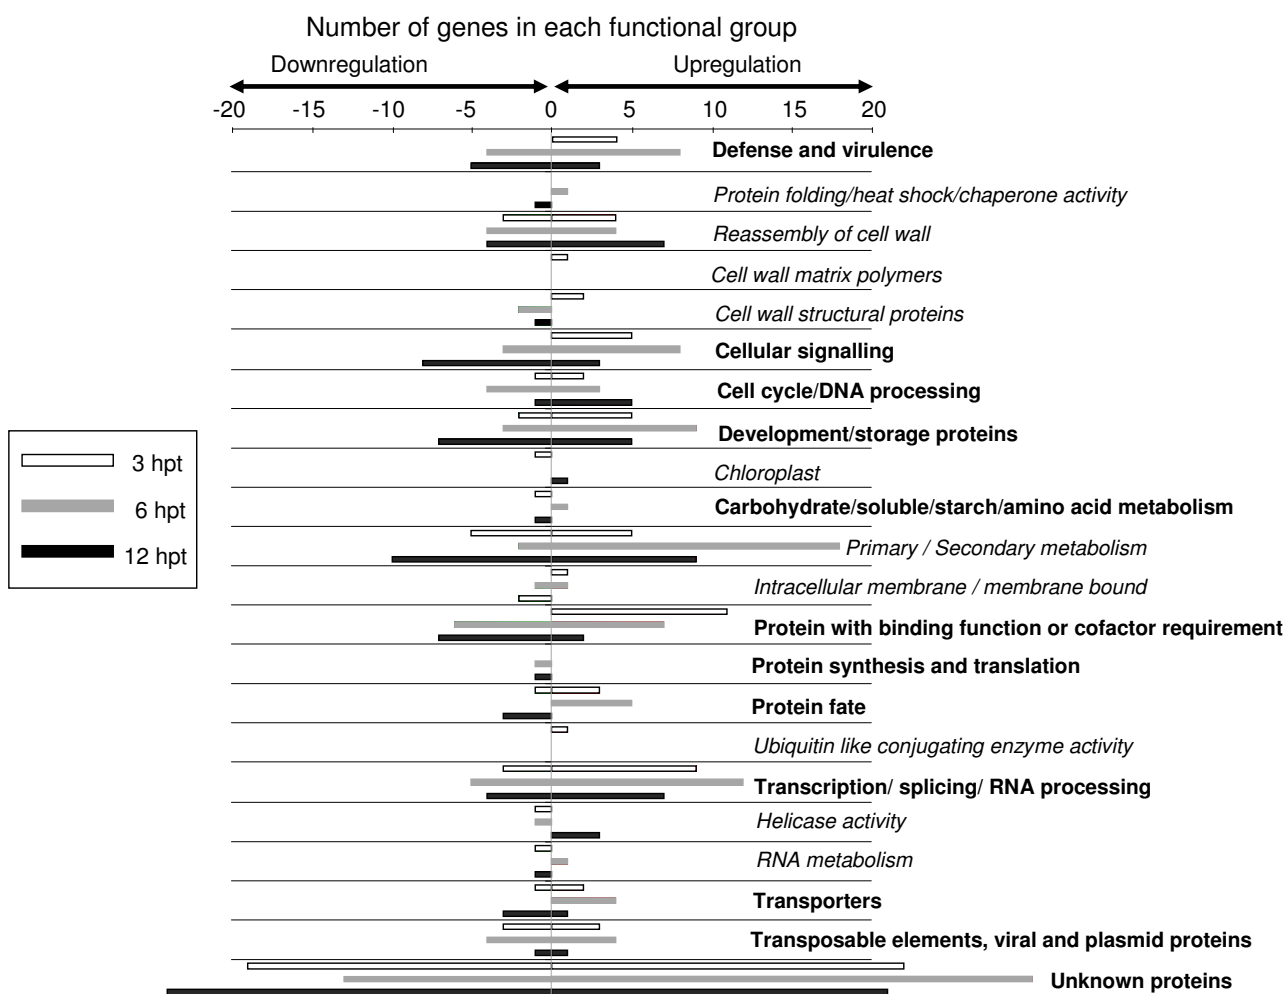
Number of genes in each functional group

Downregulation

Upregulation

-20 -15 -10 -5 0 5 10 15 20

Defense and virulence

Protein folding/heat shock/chaperone activity

Reassembly of cell wall

Cell wall matrix polymers

Cell wall structural proteins

Cellular signalling

Cell cycle/DNA processing

Development/storage proteins

Chloroplast

Carbohydrate/soluble/starch/amino acid metabolism

Primary / Secondary metabolism

Intracellular membrane / membrane bound

Protein with binding function or cofactor requirement

Protein synthesis and translation

Protein fate

Ubiquitin like conjugating enzyme activity

Transcription/ splicing/ RNA processing

Helicase activity

RNA metabolism

Transporters

Transposable elements, viral and plasmid proteins

Unknown proteins

3 hpt

6 hpt

12 hpt